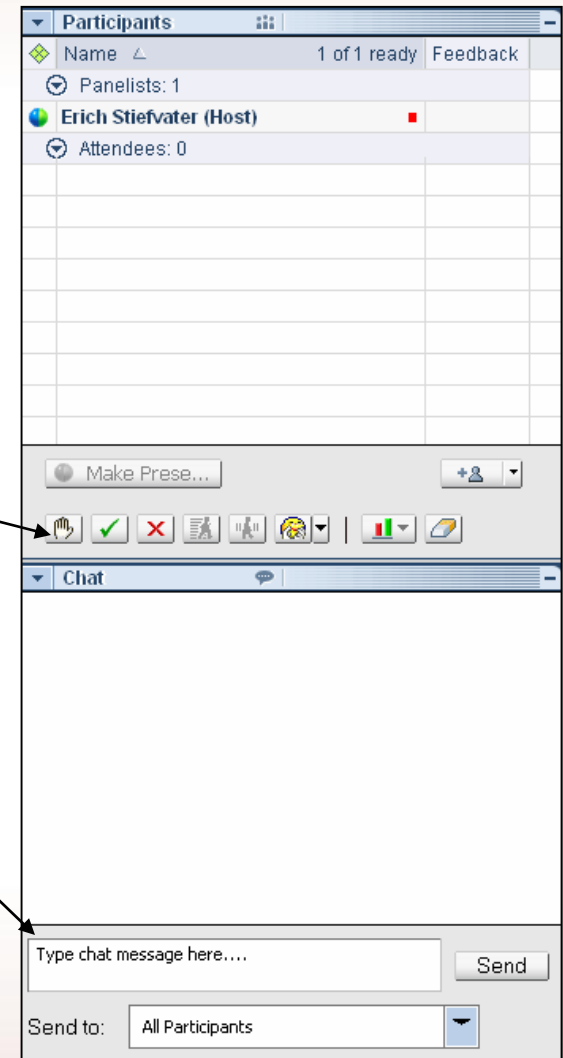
Participants

| Name | 1 of 1 ready | Feedback |
|---|---|---|
| Panelists: 1 | | |
| Erich Stiefvater (Host) | | |
| Attendees: 0 | | |

Make Prese...

Chat

Type chat message here....

Send

Send to: All Participants